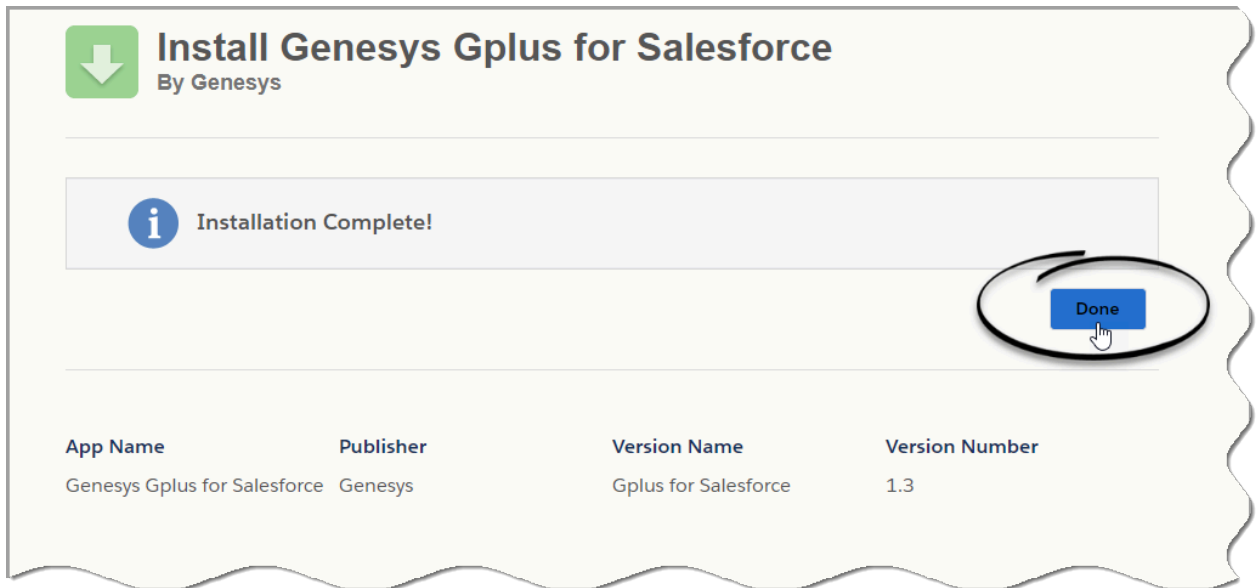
Install Genesys Gplus for Salesforce
By Genesys

Installation Complete!

Done

| App Name | Publisher | Version Name | Version Number |
|---|---|---|---|
| Genesys Gplus for Salesforce | Genesys | Gplus for Salesforce | 1.3 |